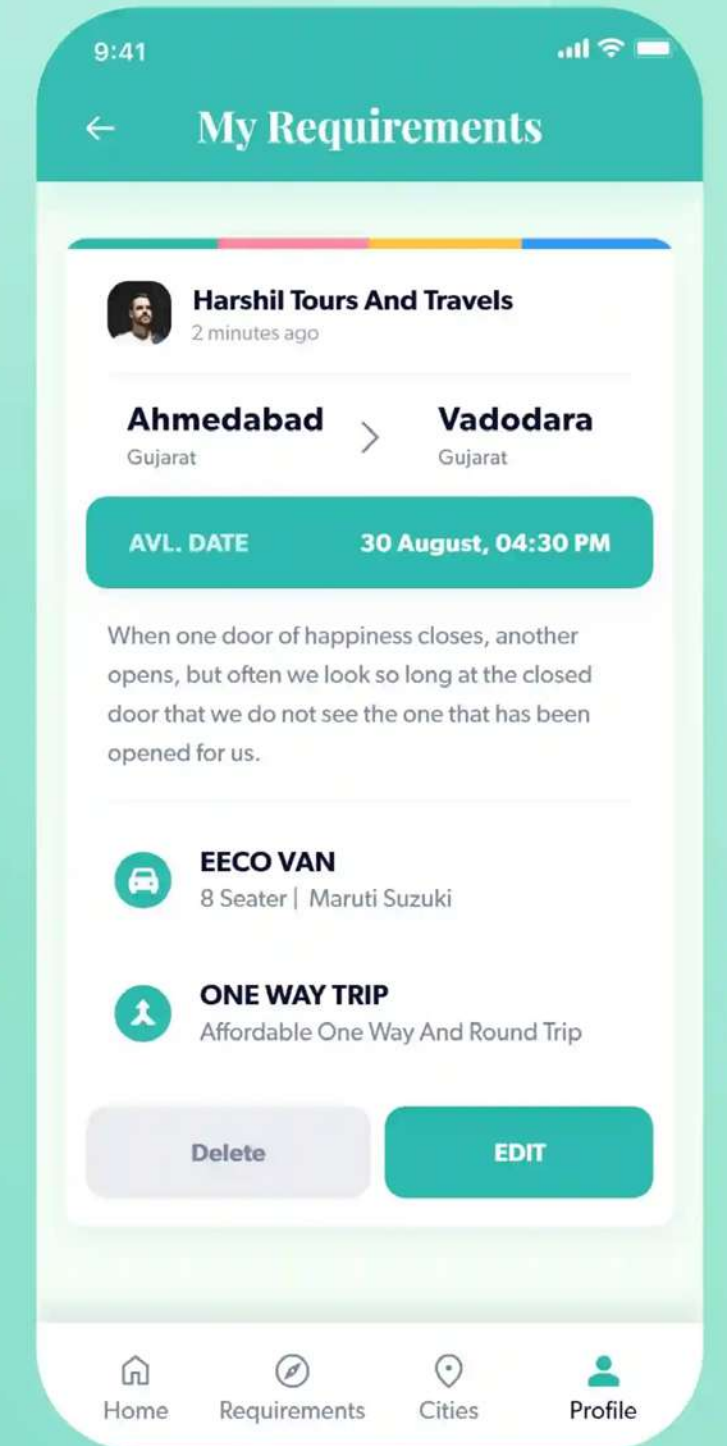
9:41

My Requirements

Harshil Tours And Travels
2 minutes ago

Ahmedabad
Gujarat

Vadodara
Gujarat

AVL. DATE
30 August, 04:30 PM

When one door of happiness closes, another opens, but often we look so long at the closed door that we do not see the one that has been opened for us.

EECO VAN
8 Seater | Maruti Suzuki

ONE WAY TRIP
Affordable One Way And Round Trip

Delete
EDIT

Home
Requirements
Cities
Profile